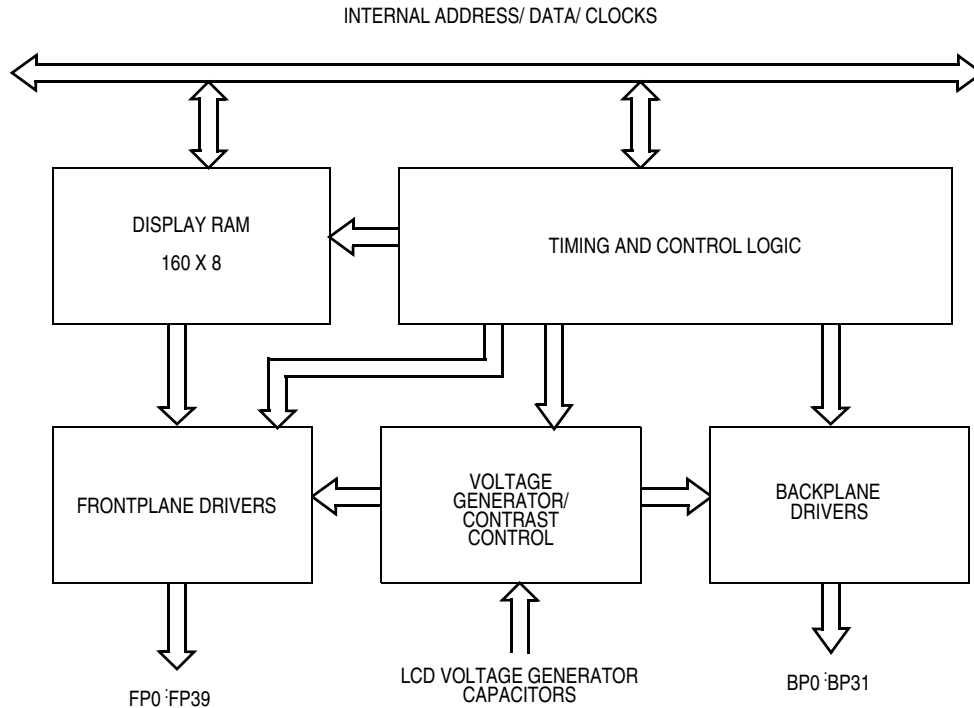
INTERNAL ADDRESS/ DATA/ CLOCKS

DISPLAY RAM

160 X 8

TIMING AND CONTROL LOGIC

FRONTPLANE DRIVERS

VOLTAGE GENERATOR/ CONTRAST CONTROL

BACKPLANE DRIVERS

FP0 FP39

LCD VOLTAGE GENERATOR CAPACITORS

BP0 BP31